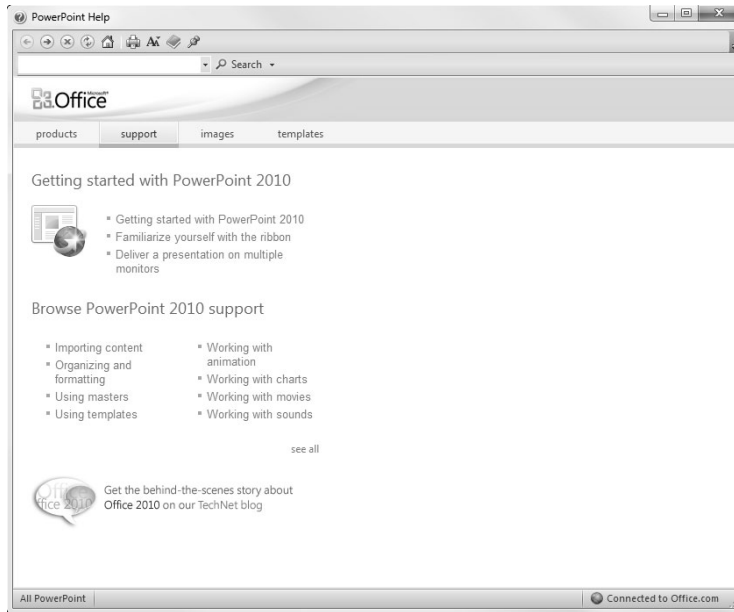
PowerPoint Help

Search

Microsoft Office

products support images templates

Getting started with PowerPoint 2010

Getting started with PowerPoint 2010
Familiarize yourself with the ribbon
Deliver a presentation on multiple monitors

Browse PowerPoint 2010 support

Importing content
Organizing and formatting
Using masters
Using templates

Working with animation
Working with charts
Working with movies
Working with sounds

see all

Office 2010

Get the behind-the-scenes story about Office 2010 on our TechNet blog

All PowerPoint

Connected to Office.com